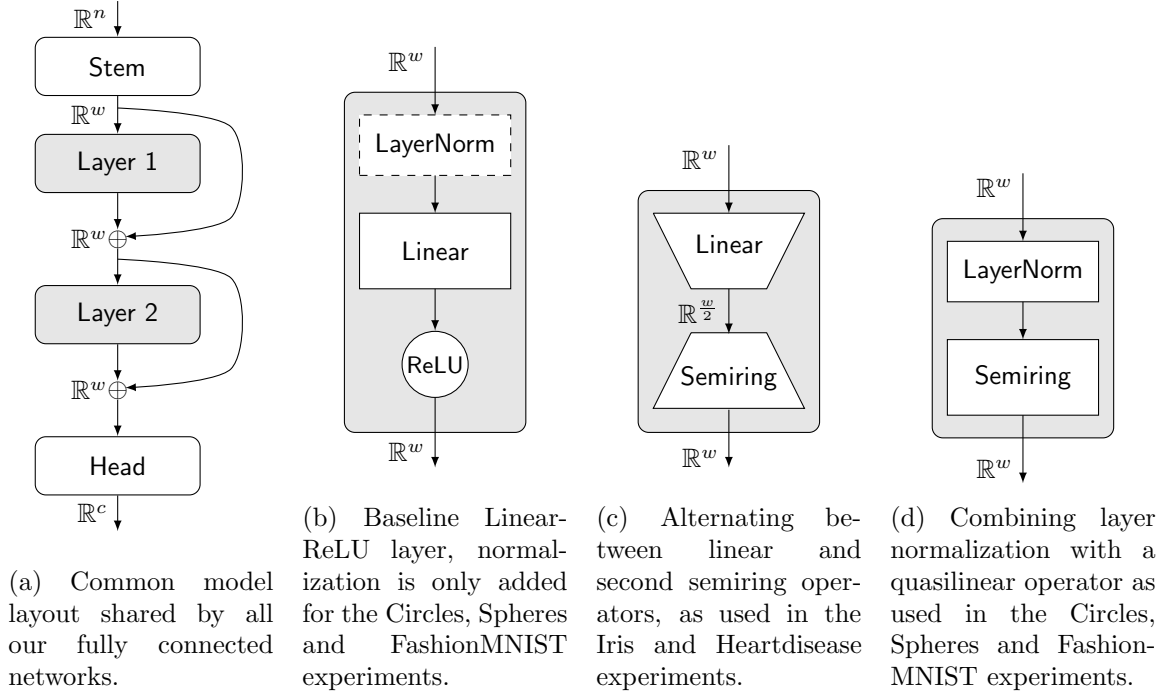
$\mathbb{R}^n$

Stem

$\mathbb{R}^w$

Layer 1

$\mathbb{R}^w \oplus$

Layer 2

$\mathbb{R}^w \oplus$

Head

$\mathbb{R}^c$

(a) Common model layout shared by all our fully connected networks.

$\mathbb{R}^w$

LayerNorm

Linear

ReLU

$\mathbb{R}^w$

(b) Baseline Linear-ReLU layer, normalization is only added for the Circles, Spheres and FashionMNIST experiments.

$\mathbb{R}^w$

Linear

$\mathbb{R}^{\frac{w}{2}}$

Semiring

$\mathbb{R}^w$

(c) Alternating between linear and second semiring operators, as used in the Iris and Heartdisease experiments.

$\mathbb{R}^w$

LayerNorm

Semiring

$\mathbb{R}^w$

(d) Combining layer normalization with a quasilinear operator as used in the Circles, Spheres and FashionMNIST experiments.